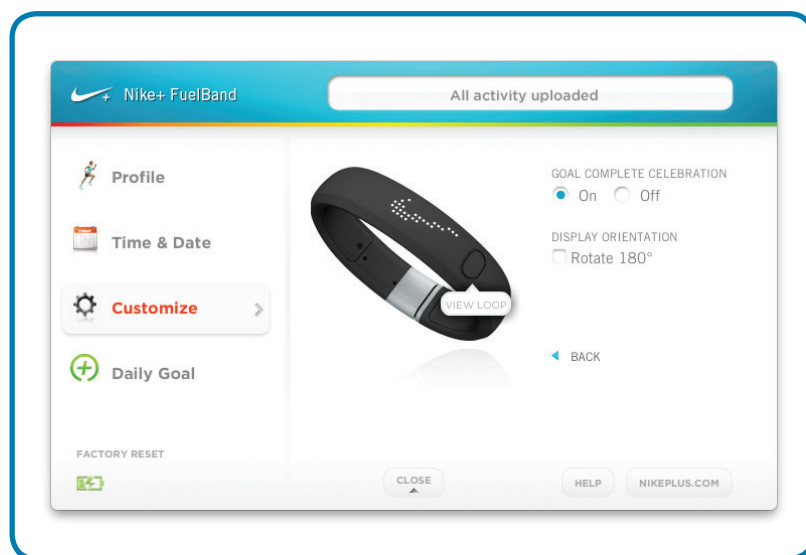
Nike+ FuelBand

All activity uploaded

Profile

Time & Date

Customize

Daily Goal

FACTORY RESET

VIEW LOOP

GOAL COMPLETE CELEBRATION

On Off

DISPLAY ORIENTATION

Rotate 180°

BACK

CLOSE

HELP

NIKEPLUS.COM